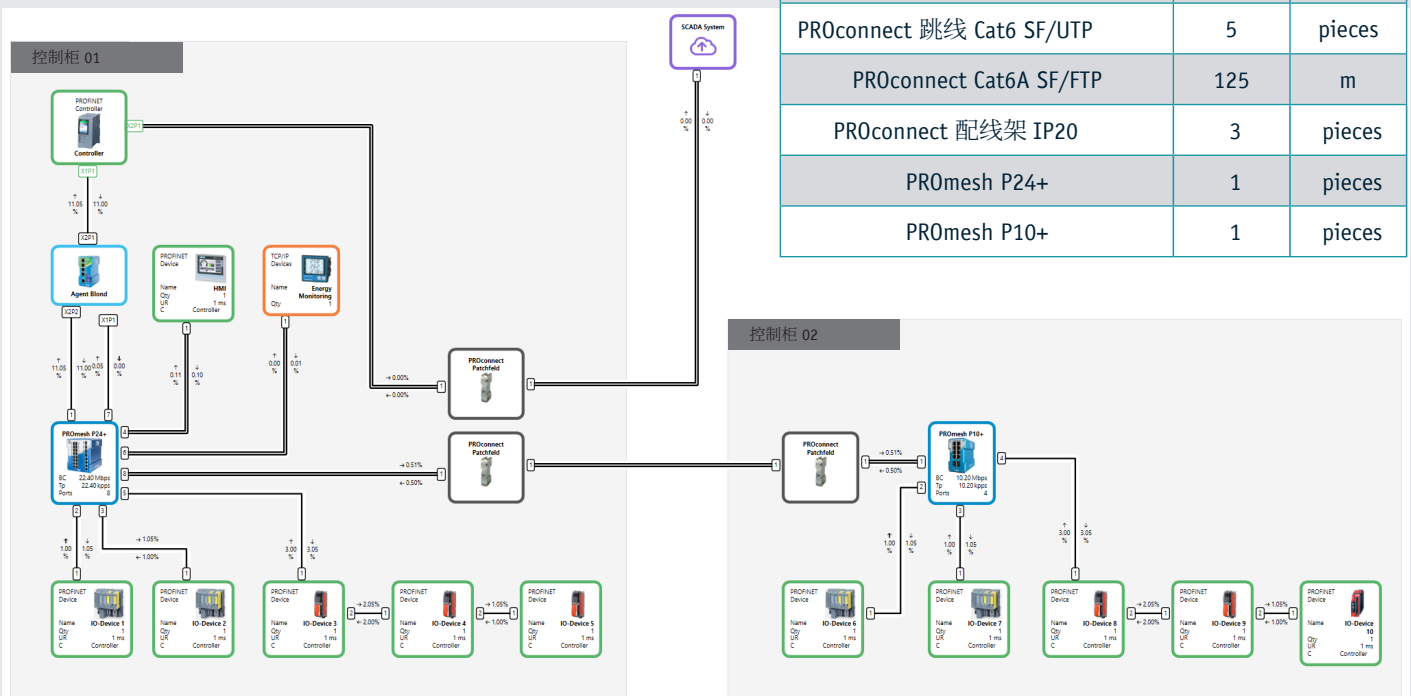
| PROconnect 跳线 Cat6 SF/UTP | 5 | pieces |
|---|---|---|
| PROconnect Cat6A SF/FTP | 125 | m |
| PROconnect 配线架 IP20 | 3 | pieces |
| PROmesh P24+ | 1 | pieces |
| PROmesh P10+ | 1 | pieces |

控制柜 01

SCADA System

1

↑ 0.00 % ↓ 0.00 %

PROFINET Controller
Controller
X2P1
X1P1

↑ 11.05 % ↓ 11.00 %

X2P1
Agent Blond
X2P2
X1P1

↑ 11.05 % ↓ 11.00 % ↑ 0.05 % ↓ 0.00 %

PROFINET Device
Name HMI
Qty 1
UR 1 ms
C Controller

1

↑ 0.11 % ↓ 0.10 %

TCP/IP Devices
Name Energy Monitoring
Qty 1

1

↑ 0.00 % ↓ 0.01 %

→ 0.00%
← 0.00%

PROconnect Patchfeld
1
1

1 7 4 6 8 5

PROmesh P24+
BC 22.40 Mbps
Tp 22.40 kpps
Ports 8

→ 0.51%
← 0.50%

PROconnect Patchfeld
1
1

2 3

↑ 1.00 % ↓ 1.05 %

→ 1.05%
← 1.00%

↑ 3.00 % ↓ 3.05 %

PROFINET Device
Name IO-Device 1
Qty 1
UR 1 ms
C Controller

PROFINET Device
Name IO-Device 2
Qty 1
UR 1 ms
C Controller

PROFINET Device
Name IO-Device 3
Qty 1
UR 1 ms
C Controller

→ 2.05%
← 2.00%

PROFINET Device
Name IO-Device 4
Qty 1
UR 1 ms
C Controller

→ 1.05%
← 1.00%

PROFINET Device
Name IO-Device 5
Qty 1
UR 1 ms
C Controller

控制柜 02

PROconnect Patchfeld
1
1

→ 0.51%
← 0.50%

PROmesh P10+
BC 10.20 Mbps
Tp 10.20 kpps
Ports 4

1 2 3 4

↑ 1.00 % ↓ 1.05 %

↑ 1.00 % ↓ 1.05 %

↑ 3.00 % ↓ 3.05 %

PROFINET Device
Name IO-Device 6
Qty 1
UR 1 ms
C Controller

PROFINET Device
Name IO-Device 7
Qty 1
UR 1 ms
C Controller

PROFINET Device
Name IO-Device 8
Qty 1
UR 1 ms
C Controller

→ 2.05%
← 2.00%

PROFINET Device
Name IO-Device 9
Qty 1
UR 1 ms
C Controller

→ 1.05%
← 1.00%

PROFINET Device
Name IO-Device 10
Qty 1
UR 1 ms
C Controller